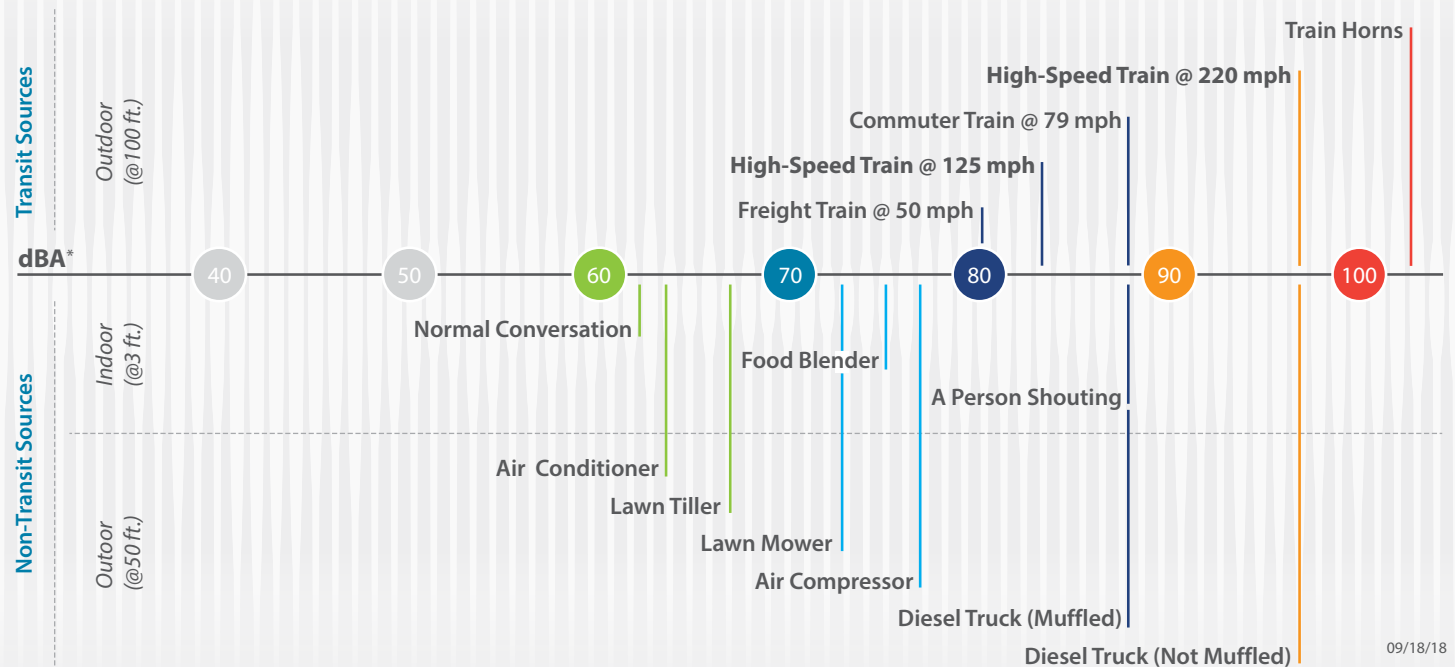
Transit Sources

Outdoor (@100 ft.)

Train Horns

High-Speed Train @ 220 mph

Commuter Train @ 79 mph

High-Speed Train @ 125 mph

Freight Train @ 50 mph

dBA*

40

50

60

70

80

90

100

Non-Transit Sources

Indoor (@3 ft.)

Normal Conversation

Food Blender

A Person Shouting

Outoor (@50 ft.)

Air Conditioner

Lawn Tiller

Lawn Mower

Air Compressor

Diesel Truck (Muffled)

Diesel Truck (Not Muffled)

09/18/18